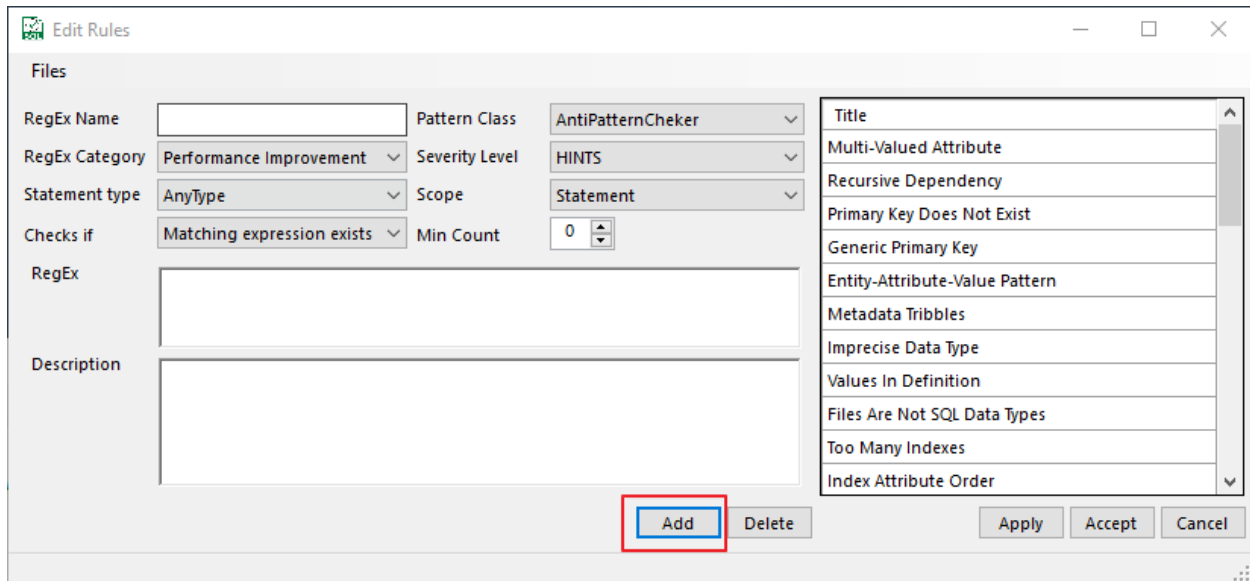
Edit Rules

Files

RegEx Name

Pattern Class AntiPatternCheker

RegEx Category Performance Improvement

Severity Level HINTS

Statement type AnyType

Scope Statement

Checks if Matching expression exists

Min Count 0

RegEx

Description

| Title |
|---|
| Multi-Valued Attribute |
| Recursive Dependency |
| Primary Key Does Not Exist |
| Generic Primary Key |
| Entity-Attribute-Value Pattern |
| Metadata Tribbles |
| Imprecise Data Type |
| Values In Definition |
| Files Are Not SQL Data Types |
| Too Many Indexes |
| Index Attribute Order |

Add Delete

Apply Accept Cancel